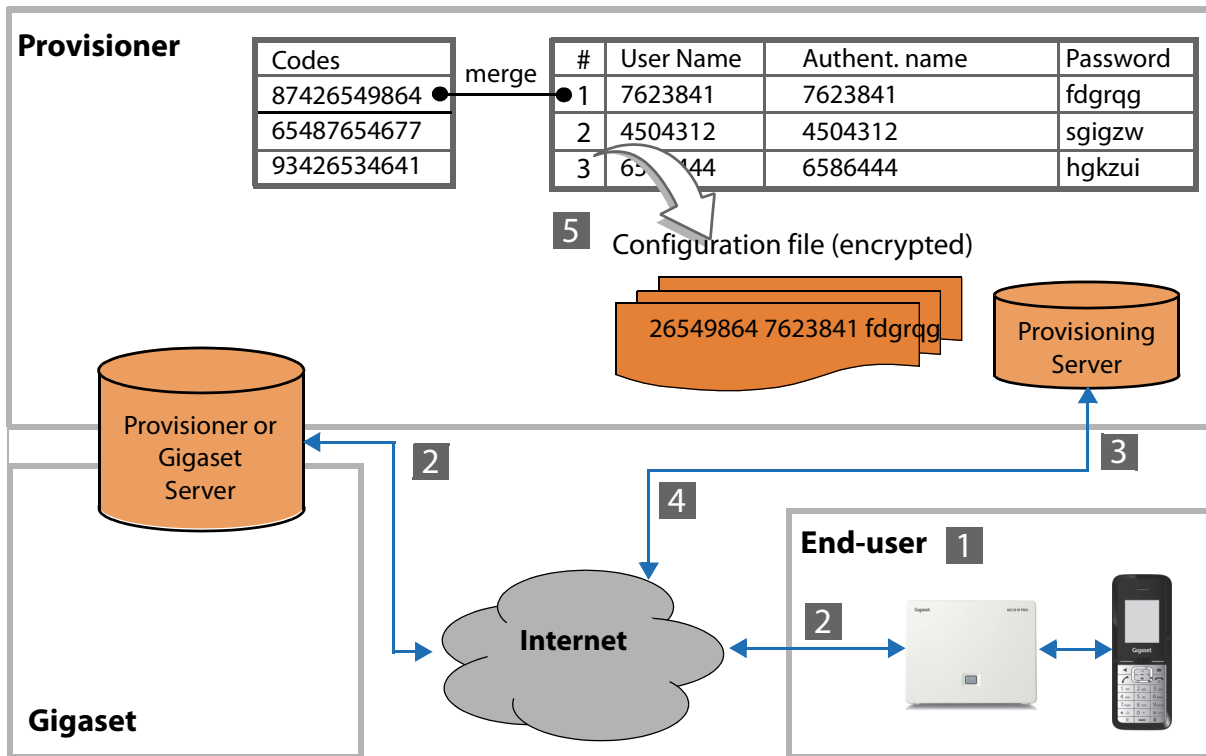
Provisioner

| Codes |
|---|
| 87426549864 |
| 65487654677 |
| 93426534641 |

merge

| # | User Name | Authent. name | Password |
|---|---|---|---|
| 1 | 7623841 | 7623841 | fdgrqg |
| 2 | 4504312 | 4504312 | sgigzw |
| 3 | 65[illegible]444 | 6586444 | hgkzui |

5

Configuration file (encrypted)

26549864 7623841 fdgrqg

Provisioning Server

Provisioner or Gigaset Server

2

3

4

End-user 1

2

Internet

Gigaset

Gigaset

N510 IP PRO

Gigaset

Gigaset